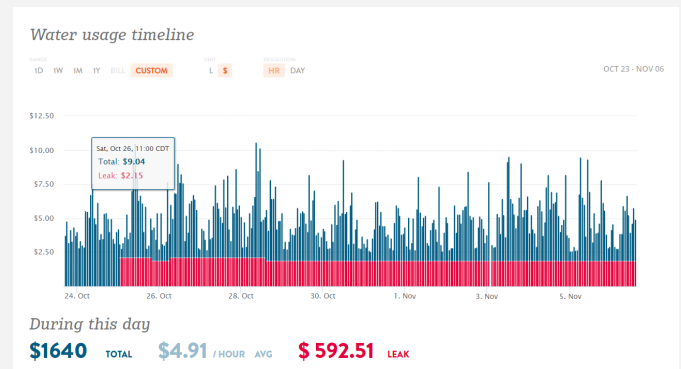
Water usage timeline

RANGE
1D 1W 1M 1Y BILL CUSTOM

UNIT
L $

RESOLUTION
HR DAY

OCT 23 - NOV 06

$12.50
$10.00
$7.50
$5.00
$2.50

Sat, Oct 26, 11:00 CDT
Total: $9.04
Leak: $2.15

24. Oct
26. Oct
28. Oct
30. Oct
1. Nov
3. Nov
5. Nov

During this day

$1640 TOTAL $4.91 / HOUR AVG $ 592.51 LEAK